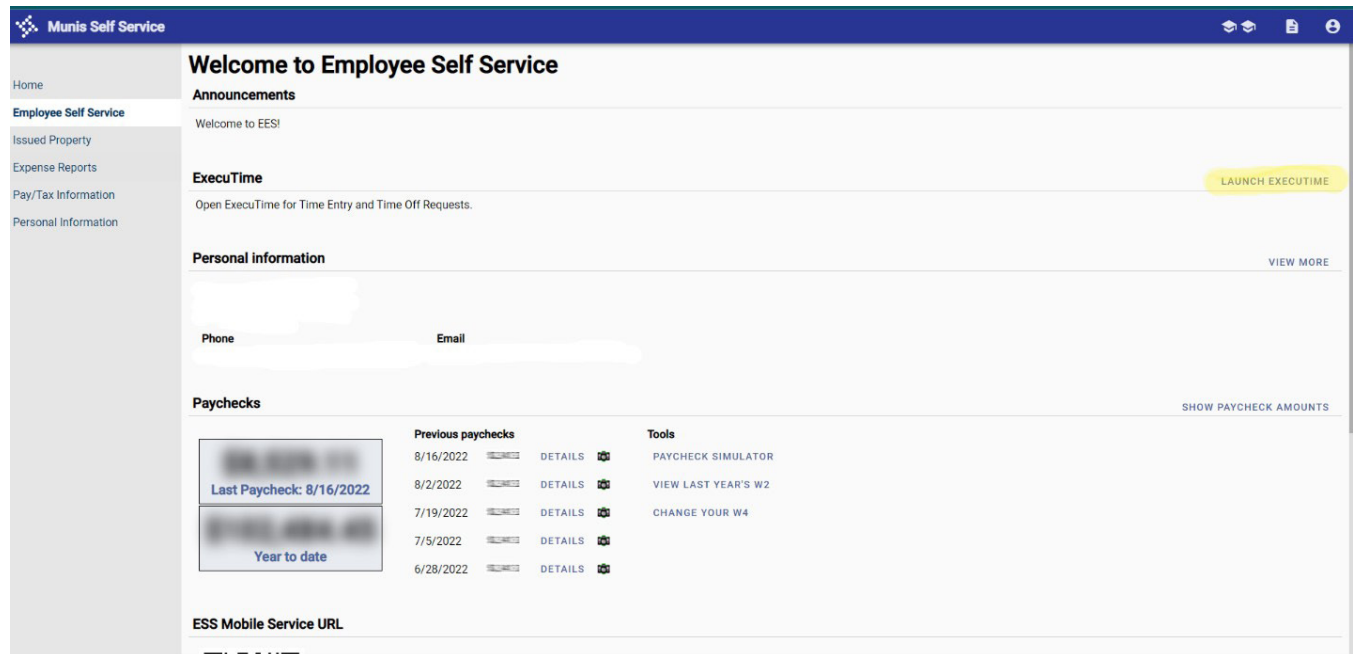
Munis Self Service

Home
Employee Self Service
Issued Property
Expense Reports
Pay/Tax Information
Personal Information

Welcome to Employee Self Service

Announcements

Welcome to EES!

ExecuTime

LAUNCH EXECUTIME

Open ExecuTime for Time Entry and Time Off Requests.

Personal information

VIEW MORE

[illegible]

Phone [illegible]

Email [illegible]

Paychecks

SHOW PAYCHECK AMOUNTS

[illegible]
Last Paycheck: 8/16/2022

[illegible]
Year to date

Previous paychecks
8/16/2022 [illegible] DETAILS
8/2/2022 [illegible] DETAILS
7/19/2022 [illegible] DETAILS
7/5/2022 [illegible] DETAILS
6/28/2022 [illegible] DETAILS

Tools
PAYCHECK SIMULATOR
VIEW LAST YEAR'S W2
CHANGE YOUR W4

ESS Mobile Service URL

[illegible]